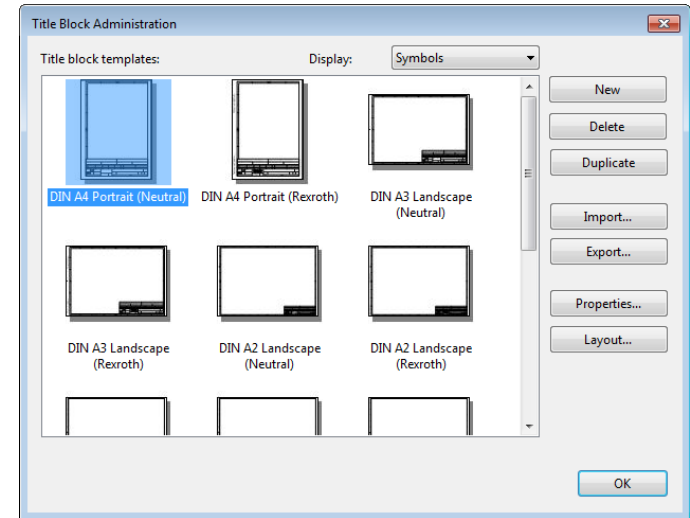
Title Block Administration

Title block templates:

Display: Symbols

DIN A4 Portrait (Neutral)

DIN A4 Portrait (Rexroth)

DIN A3 Landscape (Neutral)

DIN A3 Landscape (Rexroth)

DIN A2 Landscape (Neutral)

DIN A2 Landscape (Rexroth)

New

Delete

Duplicate

Import...

Export...

Properties...

Layout...

OK